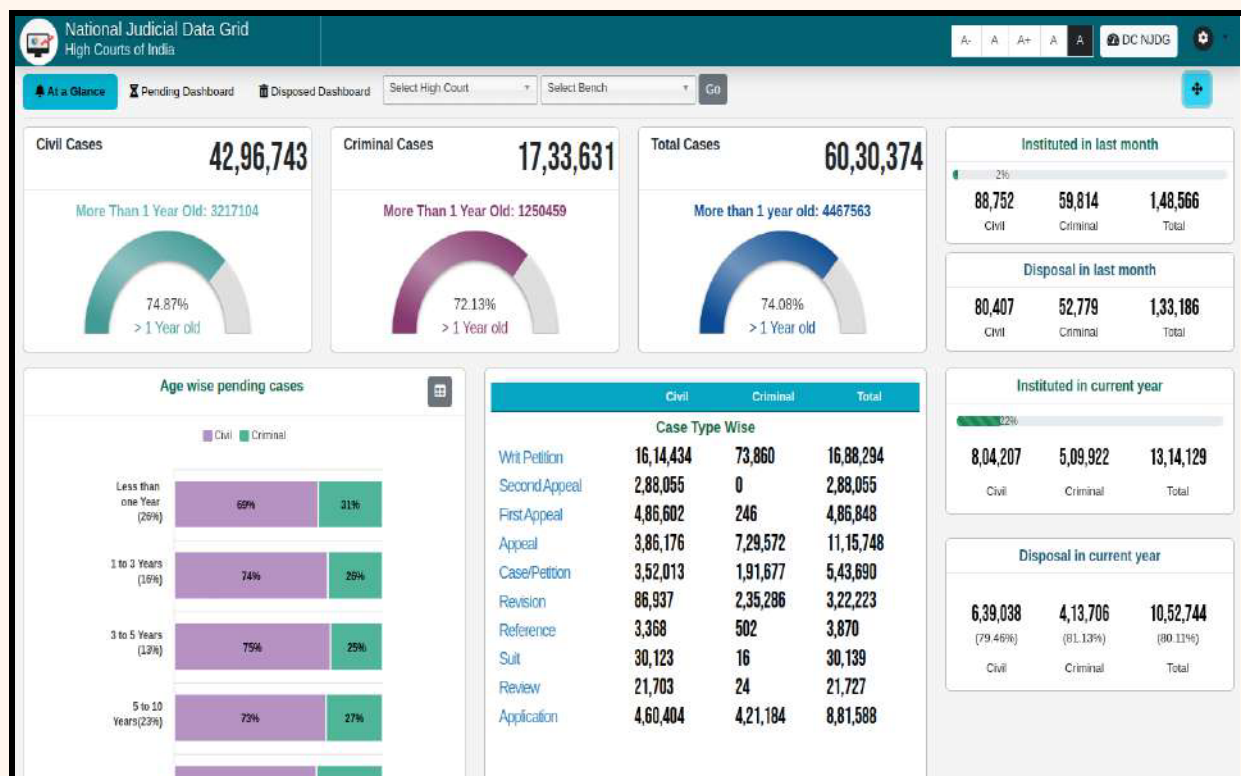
National Judicial Data Grid
High Courts of India

A- A A+ A A DC NJDG

At a Glance Pending Dashboard Disposed Dashboard Select High Court Select Bench Go

Civil Cases 42,96,743
More Than 1 Year Old: 3217104
74.87%
> 1 Year old

Criminal Cases 17,33,631
More Than 1 Year Old: 1250459
72.13%
> 1 Year old

Total Cases 60,30,374
More than 1 year old: 4467563
74.08%
> 1 Year old

Instituted in last month
2%
88,752 Civil
59,814 Criminal
1,48,566 Total

Disposal in last month
80,407 Civil
52,779 Criminal
1,33,186 Total

Age wise pending cases

Civil Criminal

Less than one Year (26%) 69% 31%
1 to 3 Years (16%) 74% 26%
3 to 5 Years (13%) 75% 25%
5 to 10 Years(23%) 73% 27%

| | Civil | Criminal | Total |
|---|---|---|---|
| Case Type Wise | | | |
| Writ Petition | 16,14,434 | 73,860 | 16,88,294 |
| Second Appeal | 2,88,055 | 0 | 2,88,055 |
| First Appeal | 4,86,602 | 246 | 4,86,848 |
| Appeal | 3,86,176 | 7,29,572 | 11,15,748 |
| Case/Petition | 3,52,013 | 1,91,677 | 5,43,690 |
| Revision | 86,937 | 2,35,286 | 3,22,223 |
| Reference | 3,368 | 502 | 3,870 |
| Suit | 30,123 | 16 | 30,139 |
| Review | 21,703 | 24 | 21,727 |
| Application | 4,60,404 | 4,21,184 | 8,81,588 |

Instituted in current year
32%
8,04,207 Civil
5,09,922 Criminal
13,14,129 Total

Disposal in current year
6,39,038 (79.46%) Civil
4,13,706 (81.13%) Criminal
10,52,744 (80.11%) Total